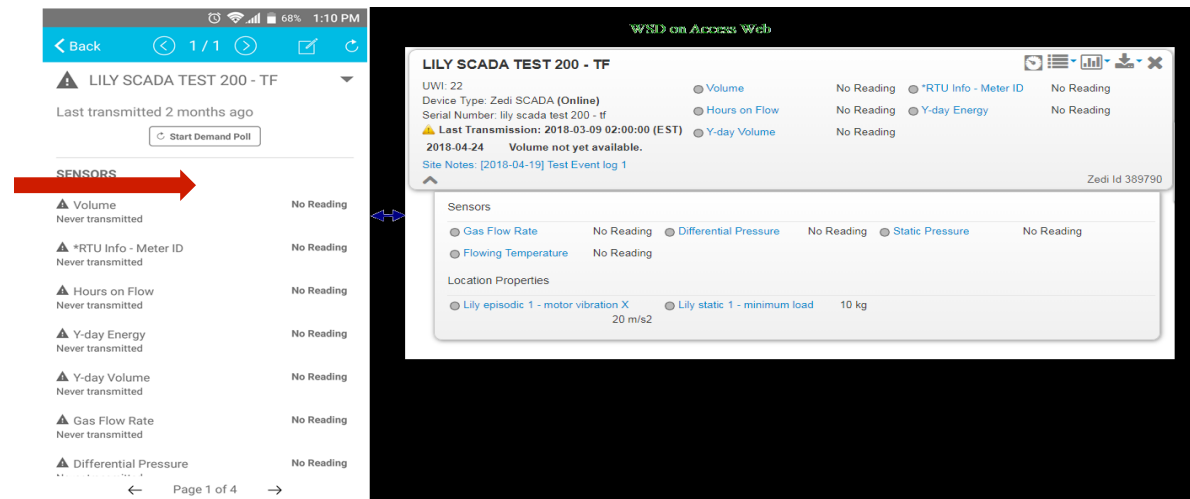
68% 1:10 PM

Back 1 / 1

LILY SCADA TEST 200 - TF

Last transmitted 2 months ago

Start Demand Poll

SENSORS

Volume
Never transmitted
No Reading

*RTU Info - Meter ID
Never transmitted
No Reading

Hours on Flow
Never transmitted
No Reading

Y-day Energy
Never transmitted
No Reading

Y-day Volume
Never transmitted
No Reading

Gas Flow Rate
Never transmitted
No Reading

Differential Pressure
No Reading

Page 1 of 4

WSD on Access Web

LILY SCADA TEST 200 - TF

UWI: 22
Device Type: Zedi SCADA (Online)
Serial Number: lily scada test 200 - tf
Last Transmission: 2018-03-09 02:00:00 (EST)
2018-04-24 Volume not yet available.
Site Notes: [2018-04-19] Test Event log 1

| Volume | No Reading | *RTU Info - Meter ID | No Reading |
|---|---|---|---|
| Hours on Flow | No Reading | Y-day Energy | No Reading |
| Y-day Volume | No Reading | | |

Zedi Id 389790

Sensors

Gas Flow Rate No Reading
Differential Pressure No Reading
Static Pressure No Reading
Flowing Temperature No Reading

Location Properties

Lily episodic 1 - motor vibration X 20 m/s2
Lily static 1 - minimum load 10 kg